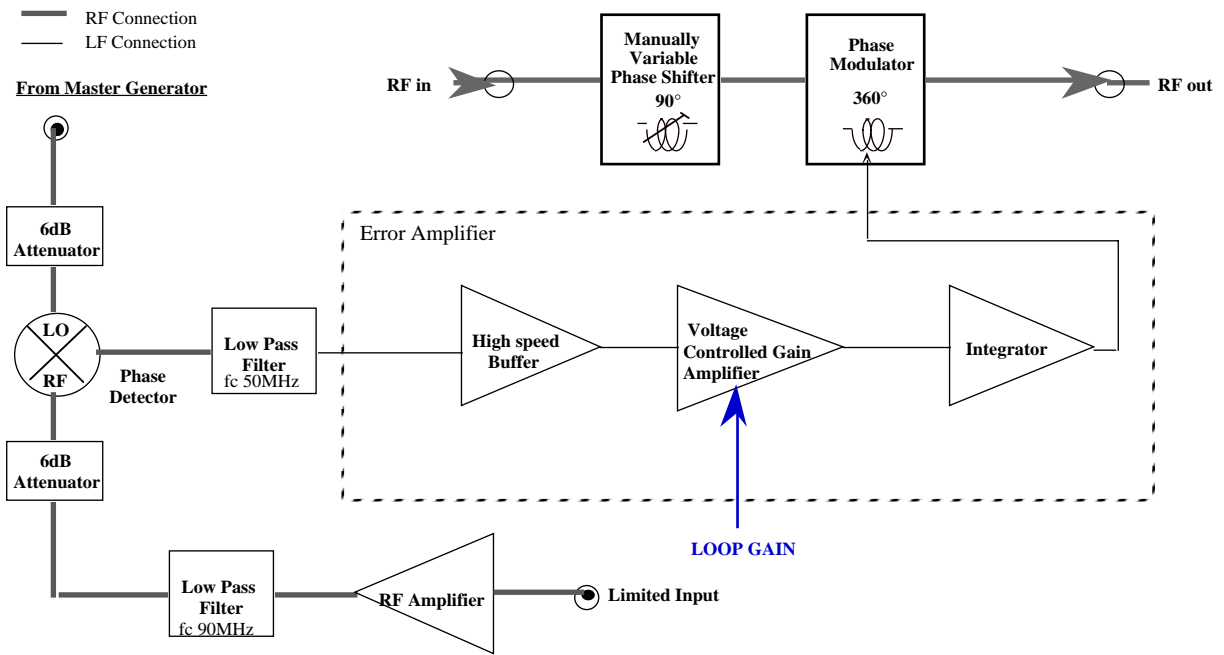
RF Connection
LF Connection

From Master Generator

RF in

Manually Variable Phase Shifter
90°

Phase Modulator
360°

RF out

6dB Attenuator

Error Amplifier

LO
RF

Low Pass Filter
fc 50MHz

Phase Detector

High speed Buffer

Voltage Controlled Gain Amplifier

Integrator

6dB Attenuator

LOOP GAIN

Low Pass Filter
fc 90MHz

RF Amplifier

Limited Input